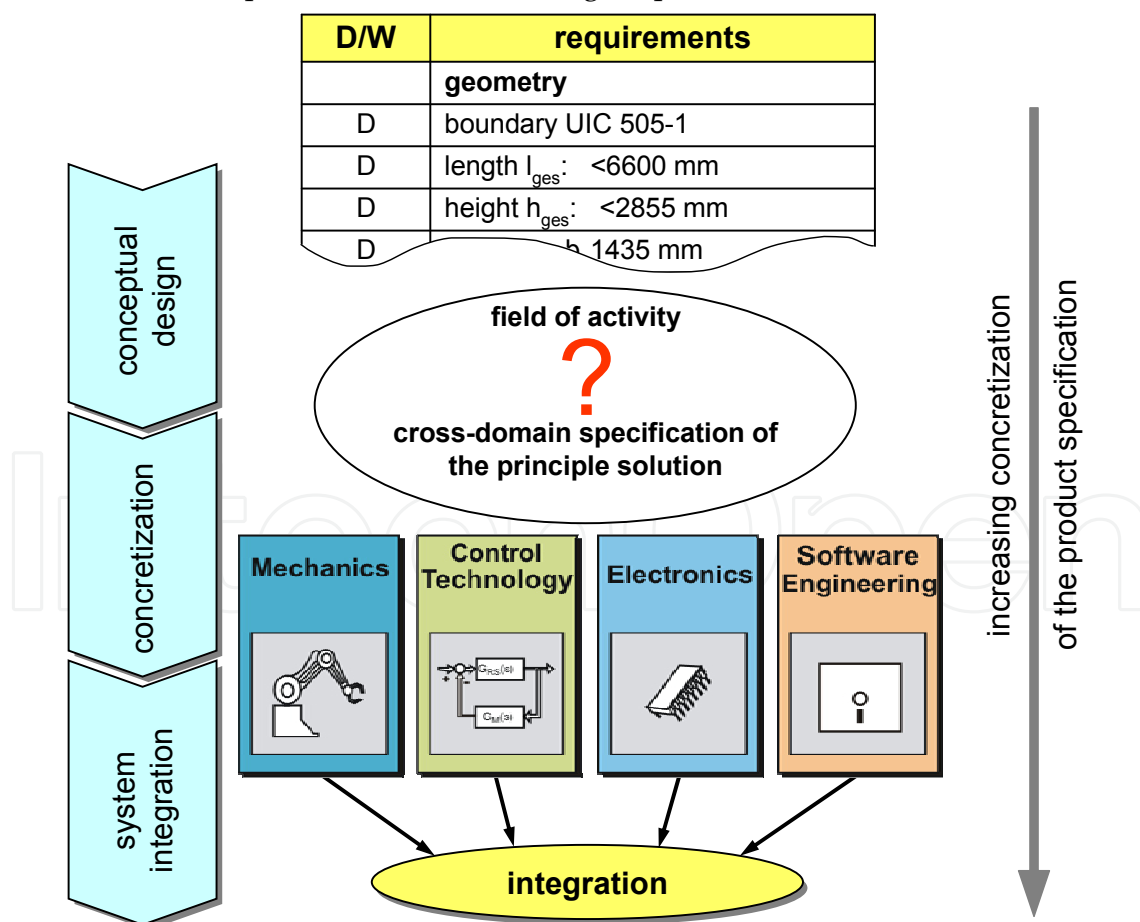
| D/W | requirements |
|---|---|
| | **geometry** |
| D | boundary UIC 505-1 |
| D | length $l_{ges}$: <6600 mm |
| D | height $h_{ges}$: <2855 mm |
| D | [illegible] 1435 mm |

conceptual design

concretization

system integration

field of activity

?

cross-domain specification of the principle solution

Mechanics

Control Technology

$G_{RS}(s)$

$G_M(s)$

Electronics

Software Engineering

integration

increasing concretization of the product specification